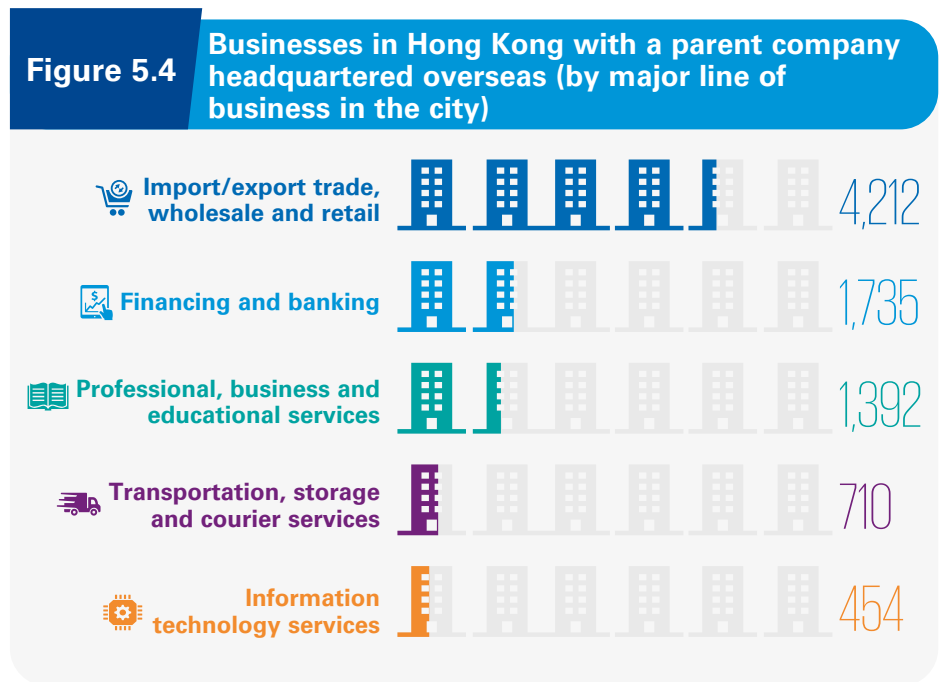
Figure 5.4

Businesses in Hong Kong with a parent company headquartered overseas (by major line of business in the city)

Import/export trade, wholesale and retail 4,212

Financing and banking 1,735

Professional, business and educational services 1,392

Transportation, storage and courier services 710

Information technology services 454